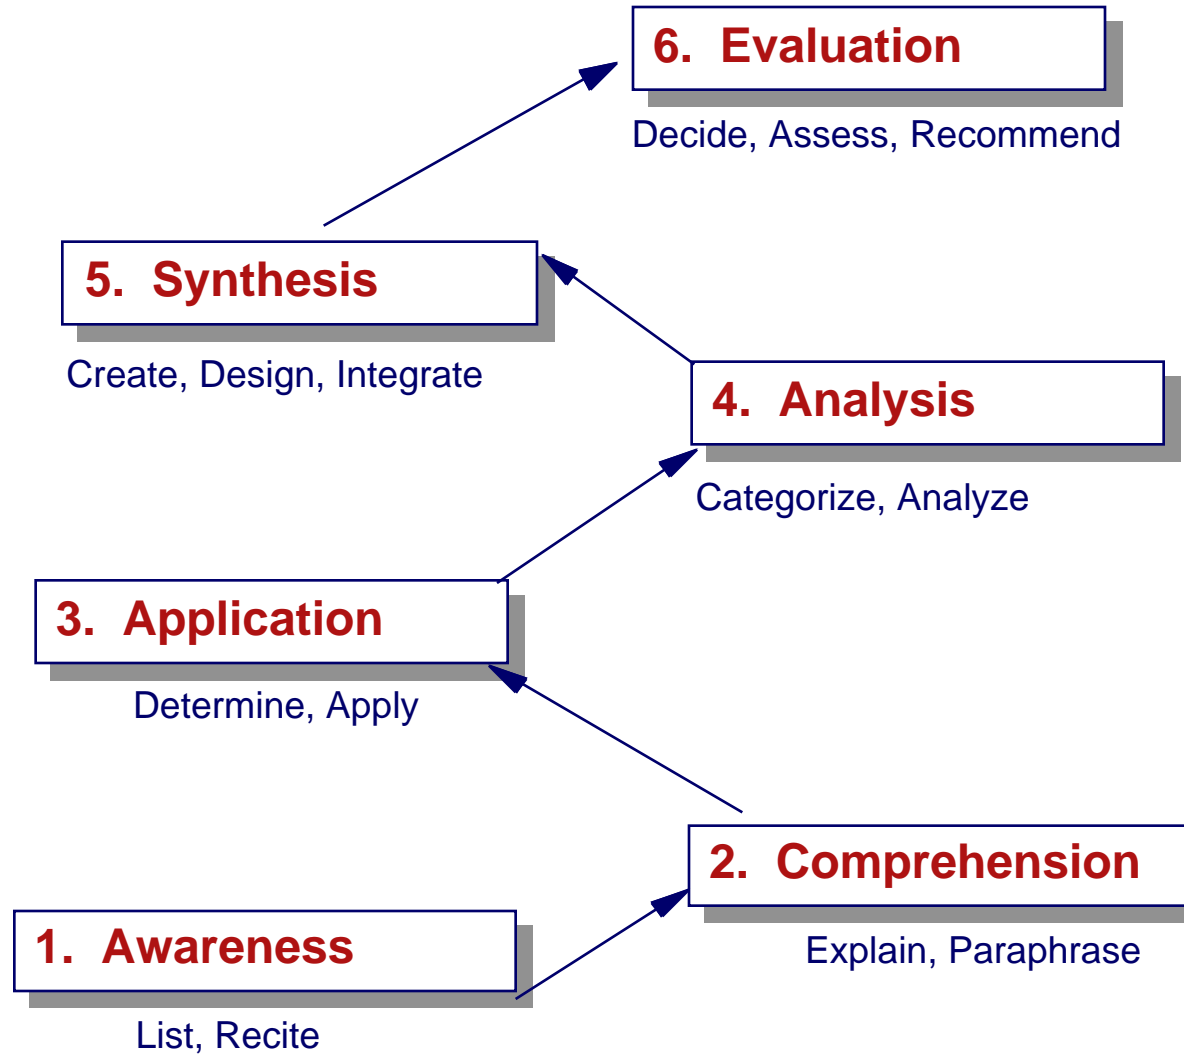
6. Evaluation

Decide, Assess, Recommend

5. Synthesis

Create, Design, Integrate

4. Analysis

Categorize, Analyze

3. Application

Determine, Apply

2. Comprehension

Explain, Paraphrase

1. Awareness

List, Recite